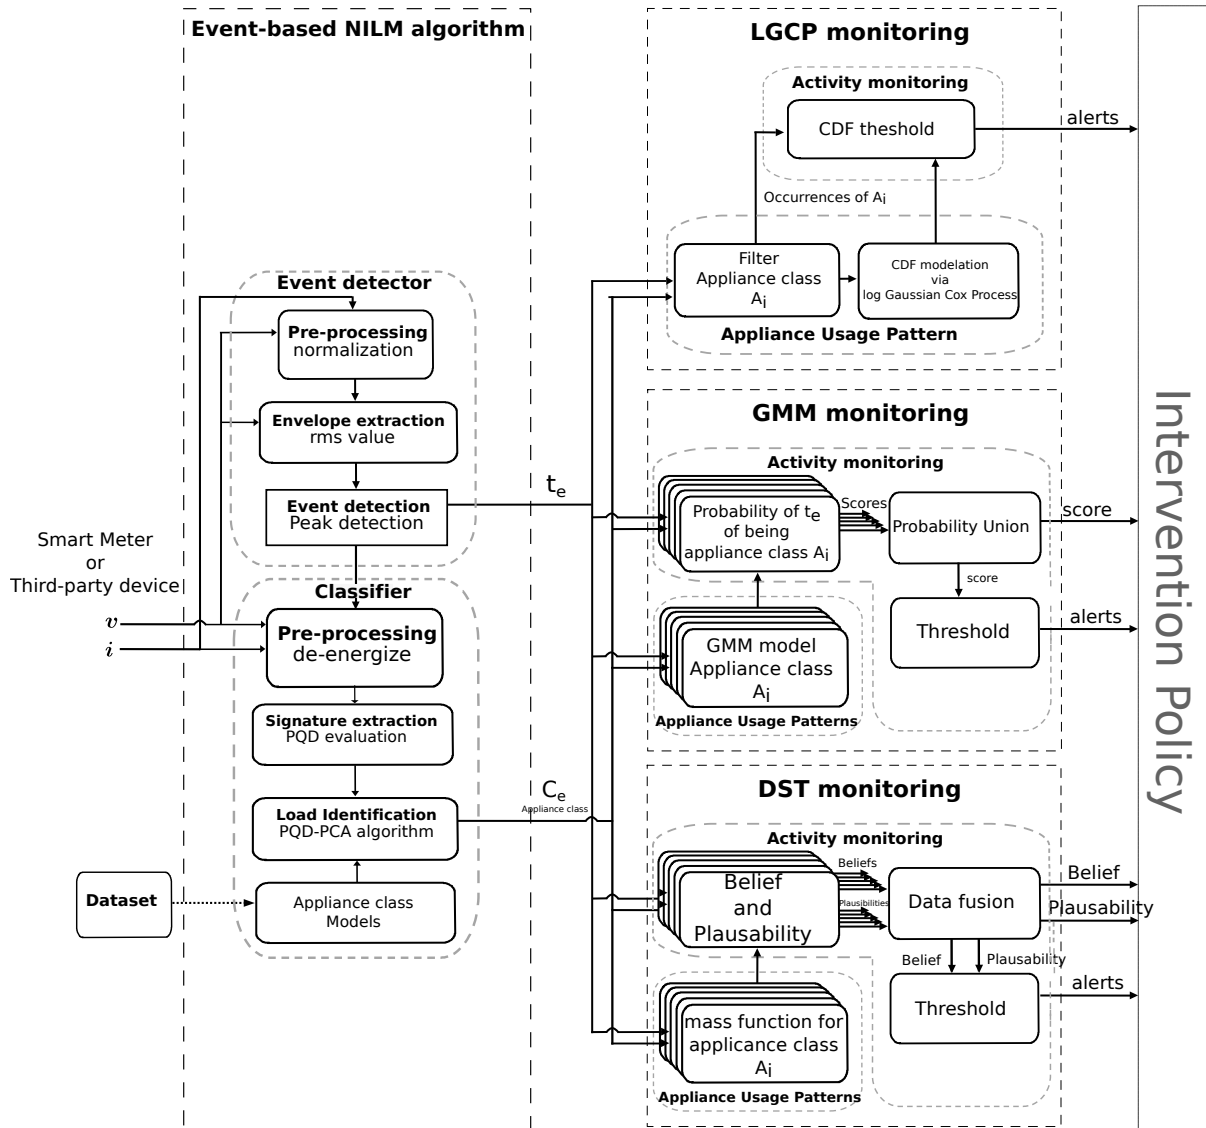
Event-based NILM algorithm

Event detector

Pre-processing normalization

Envelope extraction rms value

Event detection Peak detection

Classifier

Pre-processing de-energize

Signature extraction PQD evaluation

Load Identification PQD-PCA algorithm

Appliance class Models

Dataset

Smart Meter or Third-party device

$v$

$i$

$t_e$

$C_e$

Appliance class

LGCP monitoring

Activity monitoring

CDF theshold

alerts

Occurrences of $A_i$

Filter Appliance class $A_i$

CDF modelation via log Gaussian Cox Process

Appliance Usage Pattern

GMM monitoring

Activity monitoring

Probability of $t_e$ of being appliance class $A_i$

Scores

Probability Union

score

score

Threshold

alerts

GMM model Appliance class $A_i$

Appliance Usage Patterns

DST monitoring

Activity monitoring

Belief and Plausability

Beliefs

Plausibilities

Data fusion

Belief

Plausability

Belief

Plausability

Threshold

alerts

mass function for applicance class $A_i$

Appliance Usage Patterns

Intervention Policy